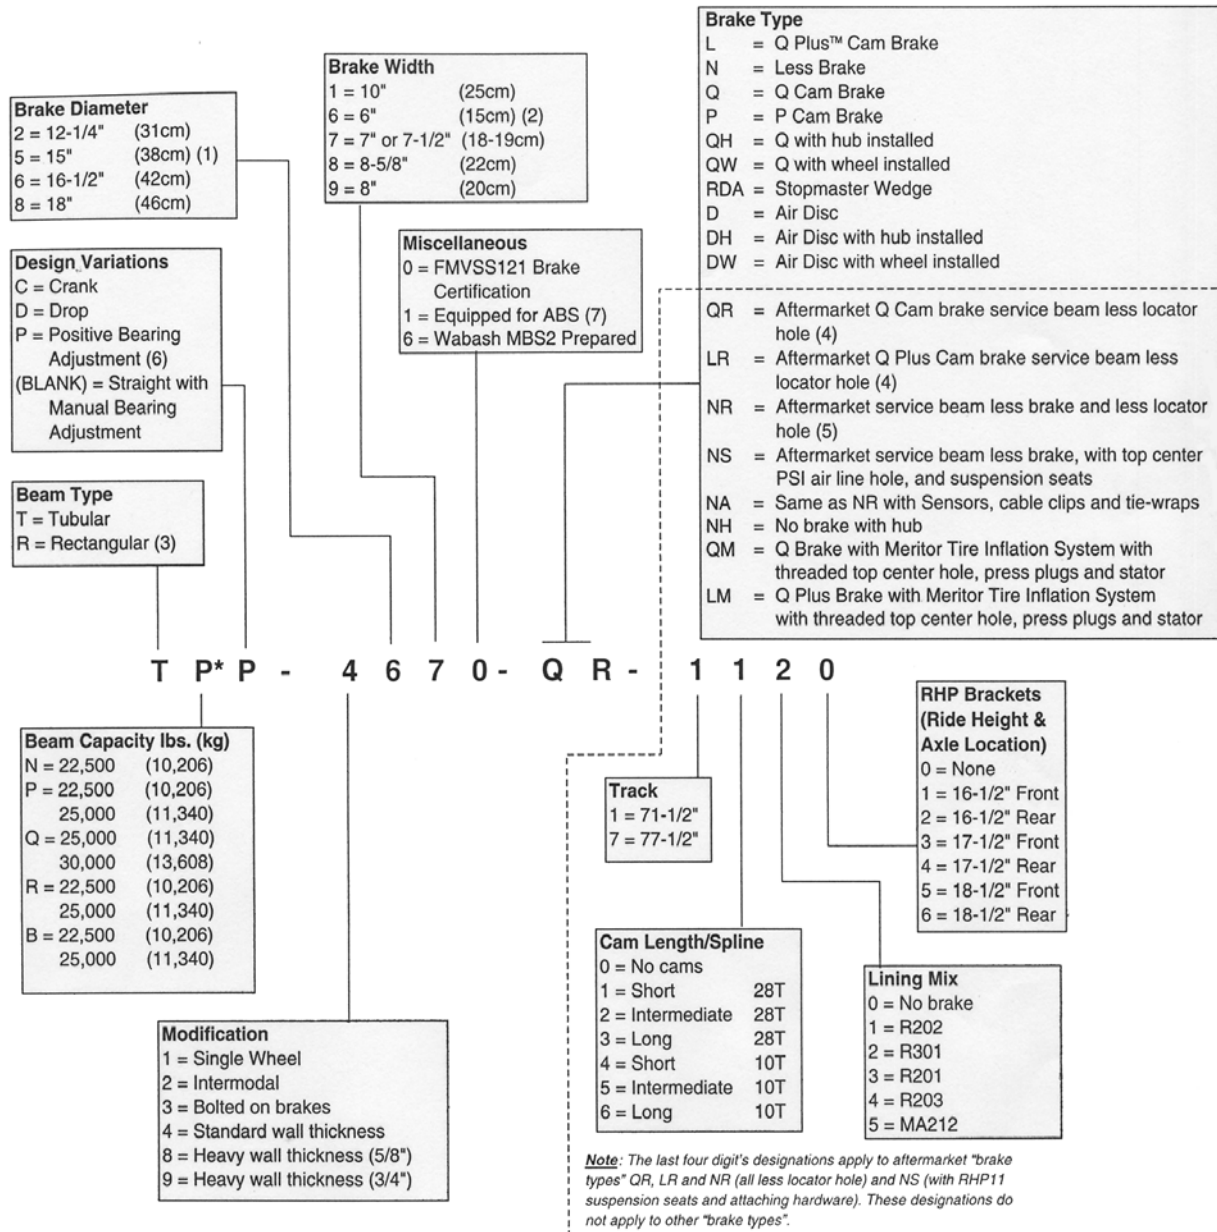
Brake Diameter
2 = 12-1/4" (31cm)
5 = 15" (38cm) (1)
6 = 16-1/2" (42cm)
8 = 18" (46cm)

Brake Width
1 = 10" (25cm)
6 = 6" (15cm) (2)
7 = 7" or 7-1/2" (18-19cm)
8 = 8-5/8" (22cm)
9 = 8" (20cm)

Brake Type
L = Q Plus™ Cam Brake
N = Less Brake
Q = Q Cam Brake
P = P Cam Brake
QH = Q with hub installed
QW = Q with wheel installed
RDA = Stopmaster Wedge
D = Air Disc
DH = Air Disc with hub installed
DW = Air Disc with wheel installed

QR = Aftermarket Q Cam brake service beam less locator hole (4)
LR = Aftermarket Q Plus Cam brake service beam less locator hole (4)
NR = Aftermarket service beam less brake and less locator hole (5)
NS = Aftermarket service beam less brake, with top center PSI air line hole, and suspension seats
NA = Same as NR with Sensors, cable clips and tie-wraps
NH = No brake with hub
QM = Q Brake with Meritor Tire Inflation System with threaded top center hole, press plugs and stator
LM = Q Plus Brake with Meritor Tire Inflation System with threaded top center hole, press plugs and stator

Design Variations
C = Crank
D = Drop
P = Positive Bearing Adjustment (6)
(BLANK) = Straight with Manual Bearing Adjustment

Miscellaneous
0 = FMVSS121 Brake Certification
1 = Equipped for ABS (7)
6 = Wabash MBS2 Prepared

Beam Type
T = Tubular
R = Rectangular (3)

T P* P - 4 6 7 0 - Q R - 1 1 2 0

Beam Capacity lbs. (kg)
N = 22,500 (10,206)
P = 22,500 (10,206)
25,000 (11,340)
Q = 25,000 (11,340)
30,000 (13,608)
R = 22,500 (10,206)
25,000 (11,340)
B = 22,500 (10,206)
25,000 (11,340)

Track
1 = 71-1/2"
7 = 77-1/2"

RHP Brackets (Ride Height & Axle Location)
0 = None
1 = 16-1/2" Front
2 = 16-1/2" Rear
3 = 17-1/2" Front
4 = 17-1/2" Rear
5 = 18-1/2" Front
6 = 18-1/2" Rear

Cam Length/Spline
0 = No cams
1 = Short 28T
2 = Intermediate 28T
3 = Long 28T
4 = Short 10T
5 = Intermediate 10T
6 = Long 10T

Lining Mix
0 = No brake
1 = R202
2 = R301
3 = R201
4 = R203
5 = MA212

Modification
1 = Single Wheel
2 = Intermodal
3 = Bolted on brakes
4 = Standard wall thickness
8 = Heavy wall thickness (5/8")
9 = Heavy wall thickness (3/4")

Note: The last four digit's designations apply to aftermarket "brake types" QR, LR and NR (all less locator hole) and NS (with RHP11 suspension seats and attaching hardware). These designations do not apply to other "brake types".